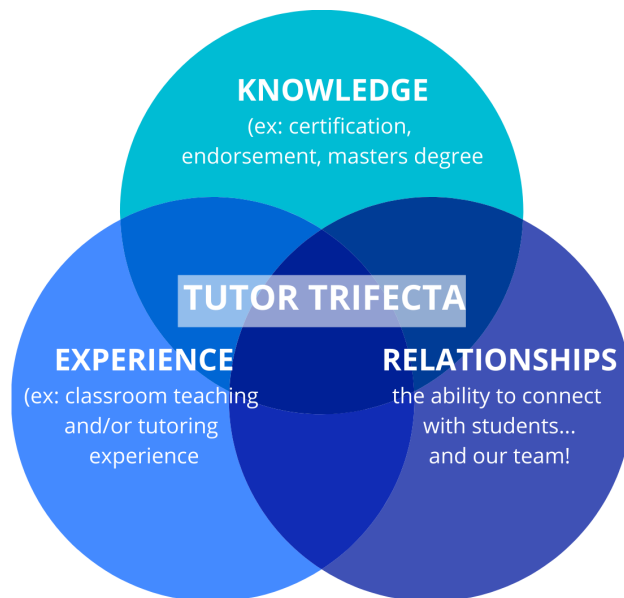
KNOWLEDGE
(ex: certification, endorsement, masters degree

TUTOR TRIFECTA

EXPERIENCE
(ex: classroom teaching and/or tutoring experience

RELATIONSHIPS
the ability to connect with students... and our team!